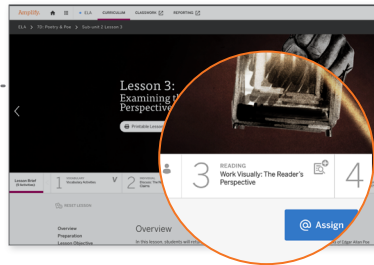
Amplify ELA CURRICULUM CLASSROOM REPORTING

ELA > 7E: Poetry & Poe > Sub-unit 2 Lesson 3

Lesson 3:
Examining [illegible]
Perspective

Printable Lesson

Lesson Brief (3 Activities)

1 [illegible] Vocabulary Activities

2 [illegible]

3 READING
Work Visually: The Reader's Perspective

4

RESET LESSON

Overview
Preparation
Lesson Objective

Overview

In this lesson, students will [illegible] of Edgar Allan Poe

Assign